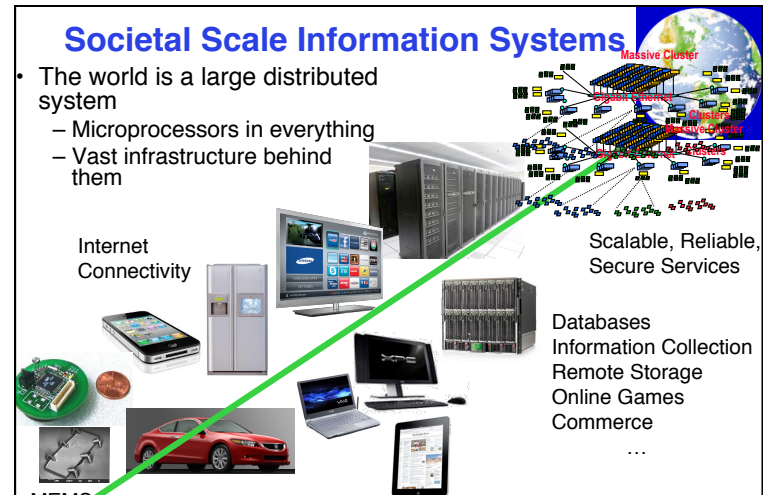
Societal Scale Information Systems

• The world is a large distributed system
– Microprocessors in everything
– Vast infrastructure behind them

Massive Cluster
Gigabit Ethernet
Clusters
Massive Cluster
Clusters

Internet Connectivity

Scalable, Reliable, Secure Services

Databases
Information Collection
Remote Storage
Online Games
Commerce
…

MEMS